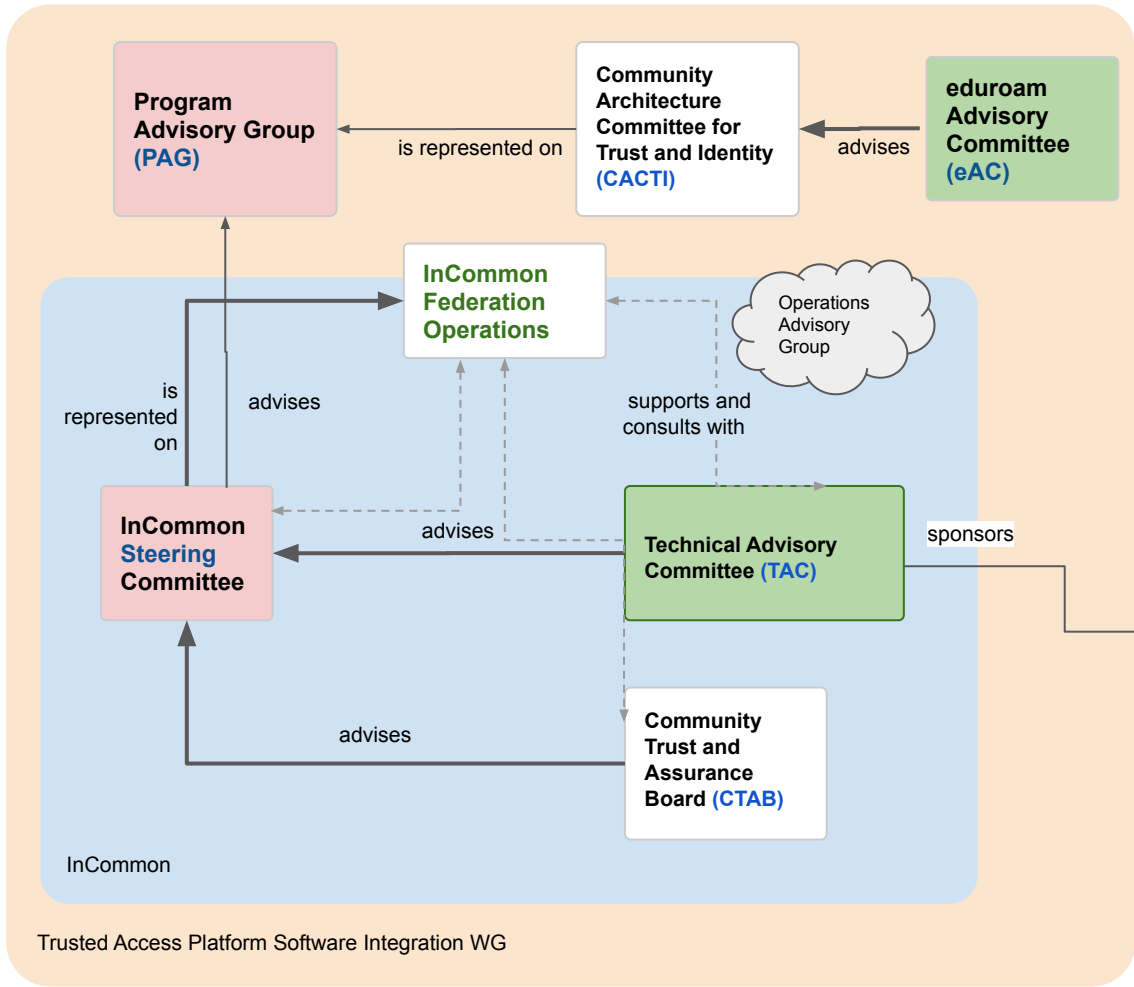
Program Advisory Group (PAG)

is represented on

Community Architecture Committee for Trust and Identity (CACTI)

advises

eduroam Advisory Committee (eAC)

InCommon Federation Operations

Operations Advisory Group

is represented on

advises

supports and consults with

InCommon Steering Committee

advises

Technical Advisory Committee (TAC)

sponsors

Community Trust and Assurance Board (CTAB)

advises

InCommon

Trusted Access Platform Software Integration WG